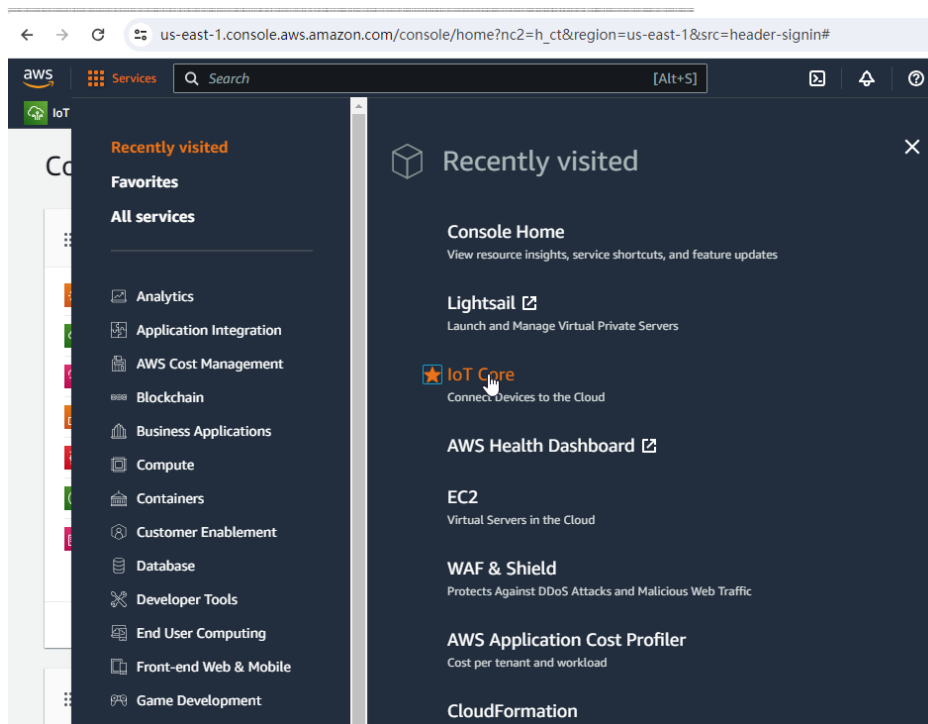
us-east-1.console.aws.amazon.com/console/home?nc2=h_ct&region=us-east-1&src=header-signin#

aws Services Search [Alt+S]

IoT

Co

Recently visited
Favorites
All services

Analytics
Application Integration
AWS Cost Management
Blockchain
Business Applications
Compute
Containers
Customer Enablement
Database
Developer Tools
End User Computing
Front-end Web & Mobile
Game Development

Recently visited

Console Home
View resource insights, service shortcuts, and feature updates

Lightsail
Launch and Manage Virtual Private Servers

IoT Core
Connect Devices to the Cloud

AWS Health Dashboard

EC2
Virtual Servers in the Cloud

WAF & Shield
Protects Against DDoS Attacks and Malicious Web Traffic

AWS Application Cost Profiler
Cost per tenant and workload

CloudFormation